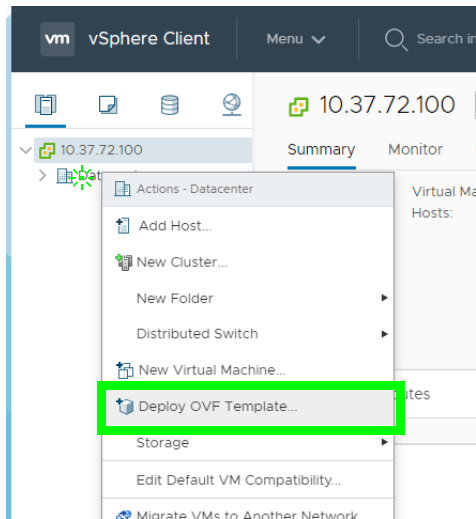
vm vSphere Client

Menu

Search in

10.37.72.100

10.37.72.100

Datacenter

Summary

Monitor

Virtual Ma

Hosts:

Actions - Datacenter

Add Host...

New Cluster...

New Folder

Distributed Switch

New Virtual Machine...

Deploy OVF Template...

utes

Storage

Edit Default VM Compatibility...

Migrate VMs to Another Network